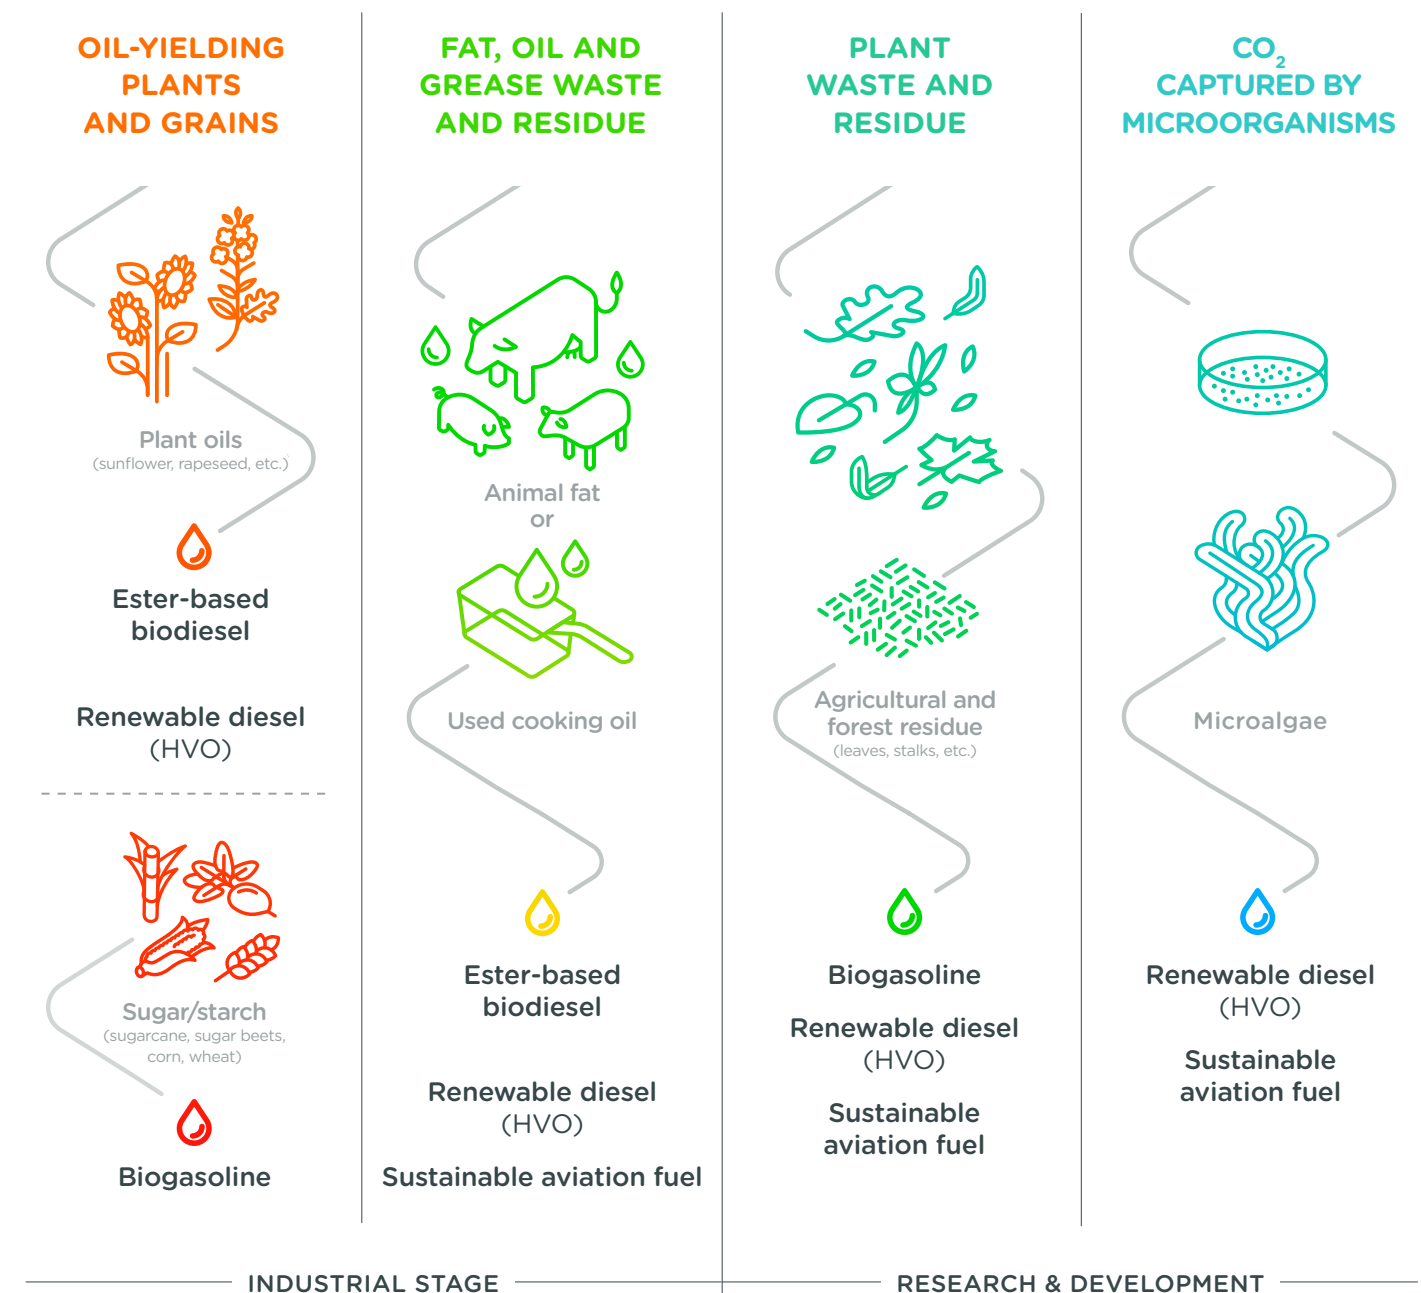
OIL-YIELDING PLANTS AND GRAINS

Plant oils
(sunflower, rapeseed, etc.)

Ester-based biodiesel

Renewable diesel (HVO)

Sugar/starch
(sugarcane, sugar beets, corn, wheat)

Biogasoline

FAT, OIL AND GREASE WASTE AND RESIDUE

Animal fat
or

Used cooking oil

Ester-based biodiesel

Renewable diesel (HVO)

Sustainable aviation fuel

PLANT WASTE AND RESIDUE

Agricultural and forest residue
(leaves, stalks, etc.)

Biogasoline

Renewable diesel (HVO)

Sustainable aviation fuel

$CO_2$ CAPTURED BY MICROORGANISMS

Microalgae

Renewable diesel (HVO)

Sustainable aviation fuel

INDUSTRIAL STAGE

RESEARCH & DEVELOPMENT